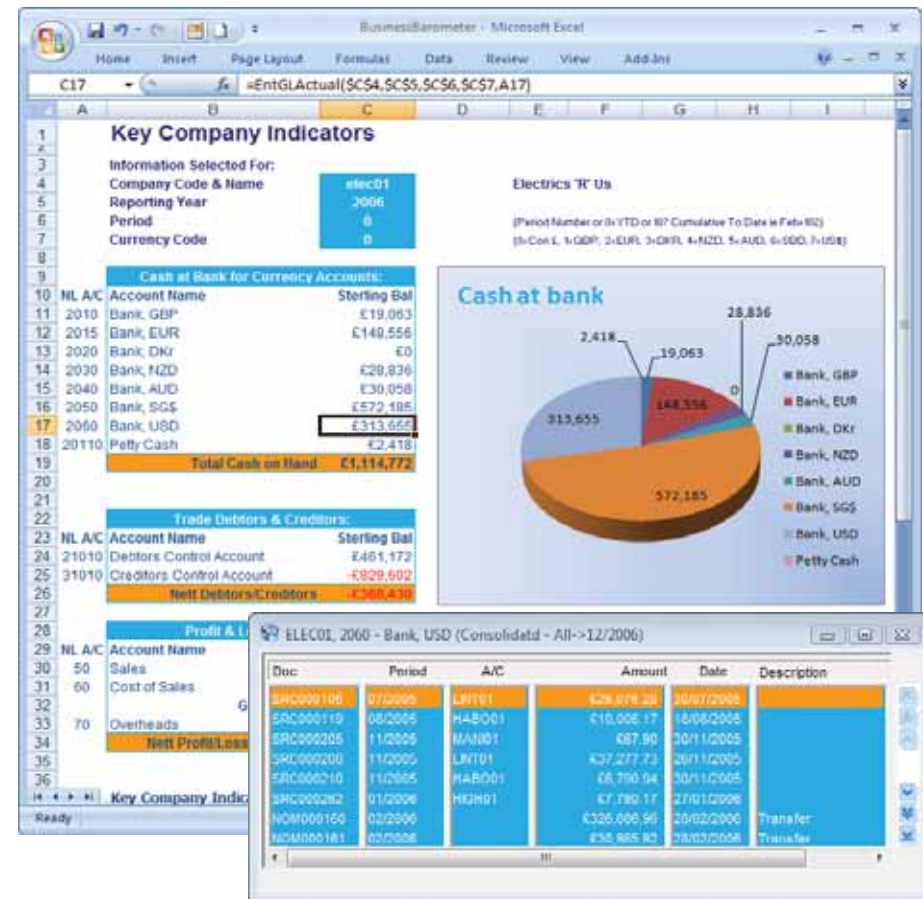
BusinessBarometer - Microsoft Excel

Home Insert Page Layout Formulas Data Review View Add-Ins

C17 $f_x$ =EntGLActual($C$4,$C$5,$C$6,$C$7,A17)

| | A | B | C | D | E | F | G | H | I |
|---|---|---|---|---|---|---|---|---|---|
| 1 | | Key Company Indicators | | | | | | | |
| 3 | | Information Selected For: | | | | | | | |
| 4 | | Company Code & Name | elec01 | | Electrics 'R' Us | | | | |
| 5 | | Reporting Year | 2006 | | | | | | |
| 6 | | Period | 0 | | (Period Number or 0=YTD or 99? Cumulative To Date ie Feb=102) | | | | |
| 7 | | Currency Code | 0 | | (0=Con £, 1=GBP, 2=EUR, 3=DKR, 4=NZD, 5=AUD, 6=SGD, 7=US$) | | | | |
| 9 | | Cash at Bank for Currency Accounts: | | | | | | | |
| 10 | NL A/C | Account Name | Sterling Bal | | | | | | |
| 11 | 2010 | Bank, GBP | £19,063 | | | | | | |
| 12 | 2015 | Bank, EUR | £148,556 | | | | | | |
| 13 | 2020 | Bank, DKr | £0 | | | | | | |
| 14 | 2030 | Bank, NZD | £28,836 | | | | | | |
| 15 | 2040 | Bank, AUD | £30,058 | | | | | | |
| 16 | 2050 | Bank, SG$ | £572,185 | | | | | | |
| 17 | 2060 | Bank, USD | £313,655 | | | | | | |
| 18 | 20110 | Petty Cash | £2,418 | | | | | | |
| 19 | | Total Cash on Hand | £1,114,772 | | | | | | |
| 22 | | Trade Debtors & Creditors: | | | | | | | |
| 23 | NL A/C | Account Name | Sterling Bal | | | | | | |
| 24 | 21010 | Debtors Control Account | £461,172 | | | | | | |
| 25 | 31010 | Creditors Control Account | -£829,602 | | | | | | |
| 26 | | Nett Debtors/Creditors | -£368,430 | | | | | | |
| 28 | | Profit & L | | | | | | | |
| 29 | NL A/C | Account Name | | | | | | | |
| 30 | 50 | Sales | | | | | | | |
| 31 | 60 | Cost of Sales | | | | | | | |
| 32 | | G | | | | | | | |
| 33 | 70 | Overheads | | | | | | | |
| 34 | | Nett Profit/Loss | | | | | | | |

Cash at bank
2,418
19,063
28,836
30,058
0
148,556
313,655
572,185
Bank, GBP
Bank, EUR
Bank, DKr
Bank, NZD
Bank, AUD
Bank, SG$
Bank, USD
Petty Cash

Key Company Indic
Ready

ELEC01, 2060 - Bank, USD (Consolidatd - All->12/2006)

| Doc | Period | A/C | Amount | Date | Description |
|---|---|---|---|---|---|
| SRC000106 | 07/2005 | LINT01 | £29,979.28 | 30/07/2005 | |
| SRC000119 | 08/2005 | HABO01 | £10,005.17 | 18/08/2005 | |
| SRC000205 | 11/2005 | MANI01 | £87.90 | 30/11/2005 | |
| SRC000209 | 11/2005 | LINT01 | £37,277.73 | 30/11/2005 | |
| SRC000210 | 11/2005 | HABO01 | £8,790.94 | 30/11/2005 | |
| SRC000262 | 01/2006 | HIGH01 | £7,780.17 | 27/01/2006 | |
| NOM000160 | 02/2006 | | £326,008.96 | 28/02/2006 | Transfer |
| NOM000161 | 02/2006 | | £35,865.82 | 28/02/2006 | Transfer |